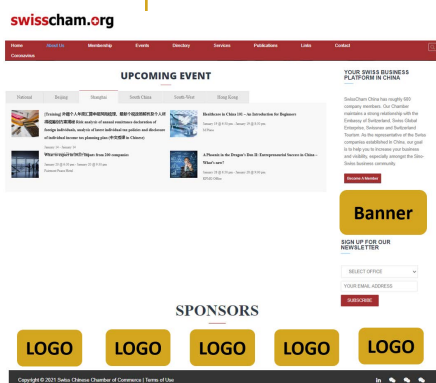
swisscham.org

Home About Us Membership Events Directory Services Publications Links Contact Coronavirus

UPCOMING EVENT

National Beijing Shanghai South China South-West Hong Kong

[Training] 中国个人所得税汇算清缴及中国税务居民个人境外所得申报 Risk analysis of annual remittance declaration of foreign individuals, analysis of latest individual tax policies and disclosure of individual income tax planning plan (中文授课 In Chinese)

January 19 - January 14

What we expect in 2021 - Inputs from 100 companies

January 19 @ 9:30 am - January 19 @ 11:00 am

Healthcare in China 101 – An Introduction for Beginners

January 19 @ 9:30 am - January 19 @ 11:00 am

A Phoenix in the Dragon's Den II | Entrepreneurial Success in China – What's new?

January 19 @ 6:30 pm - January 19 @ 9:00 pm

YOUR SWISS BUSINESS PLATFORM IN CHINA

SwissCham China has roughly 880 company members. Our Chamber maintains a strong relationship with the Embassy of Switzerland, Swiss Global Enterprise, Swissnex and Switzerland Tourism. As the representative of the Swiss companies established in China, our goal is to help you to increase your business and visibility, especially amongst the Sino-Swiss business community.

Become A Member

Banner

SIGN UP FOR OUR NEWSLETTER

SELECT OFFICE

YOUR EMAIL ADDRESS

SUBSCRIBE

SPONSORS

LOGO LOGO LOGO LOGO LOGO

Copyright © 2021 Swiss Chinese Chamber of Commerce | Terms of Use